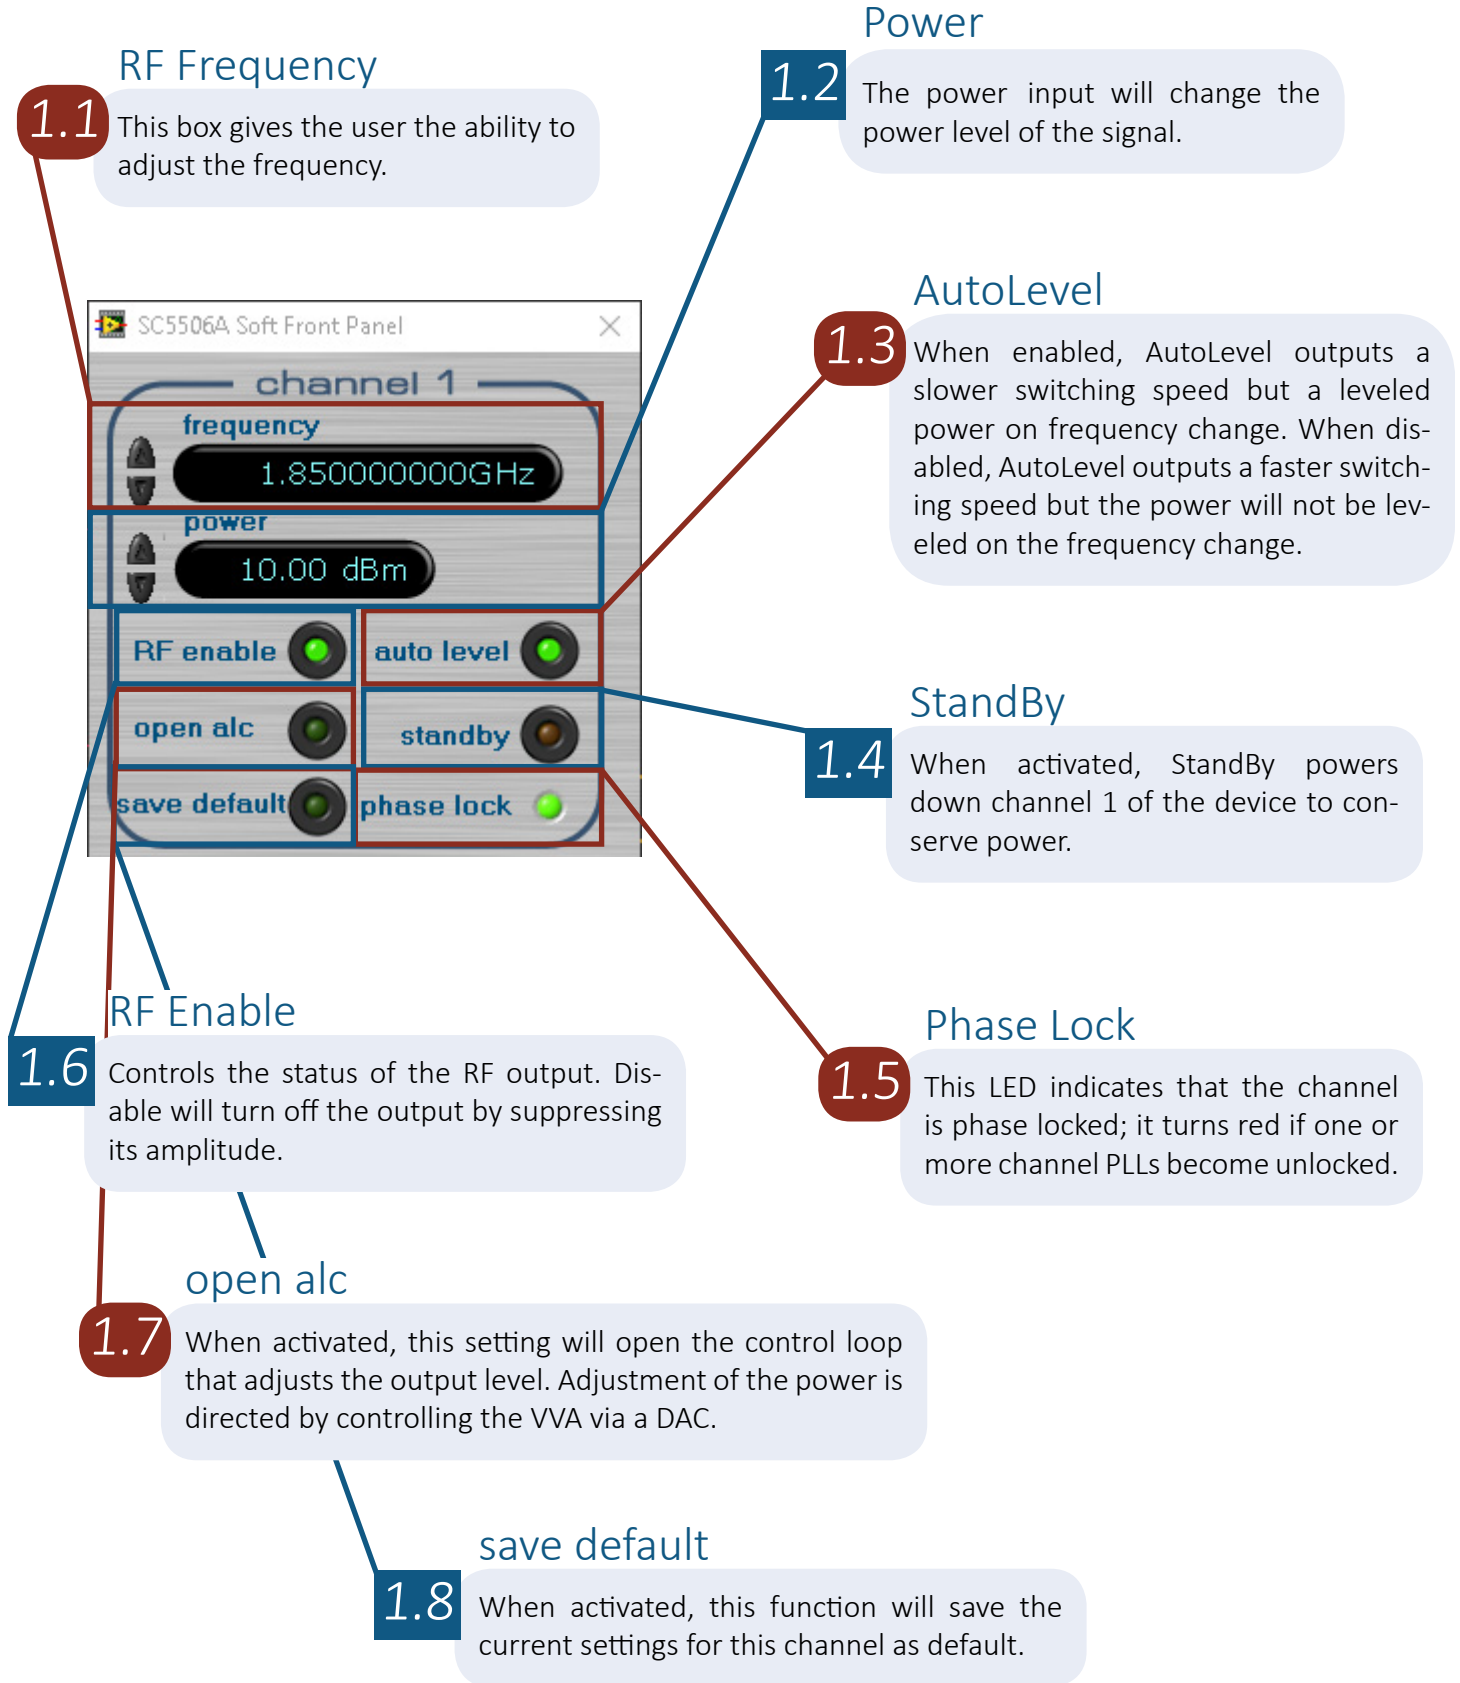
RF Frequency

1.1 This box gives the user the ability to adjust the frequency.

Power

1.2 The power input will change the power level of the signal.

SC5506A Soft Front Panel

channel 1

frequency

1.850000000GHz

power

10.00 dBm

RF enable

auto level

open alc

standby

save default

phase lock

AutoLevel

1.3 When enabled, AutoLevel outputs a slower switching speed but a leveled power on frequency change. When disabled, AutoLevel outputs a faster switching speed but the power will not be leveled on the frequency change.

StandBy

1.4 When activated, StandBy powers down channel 1 of the device to conserve power.

RF Enable

1.6 Controls the status of the RF output. Disable will turn off the output by suppressing its amplitude.

Phase Lock

1.5 This LED indicates that the channel is phase locked; it turns red if one or more channel PLLs become unlocked.

open alc

1.7 When activated, this setting will open the control loop that adjusts the output level. Adjustment of the power is directed by controlling the VVA via a DAC.

save default

1.8 When activated, this function will save the current settings for this channel as default.